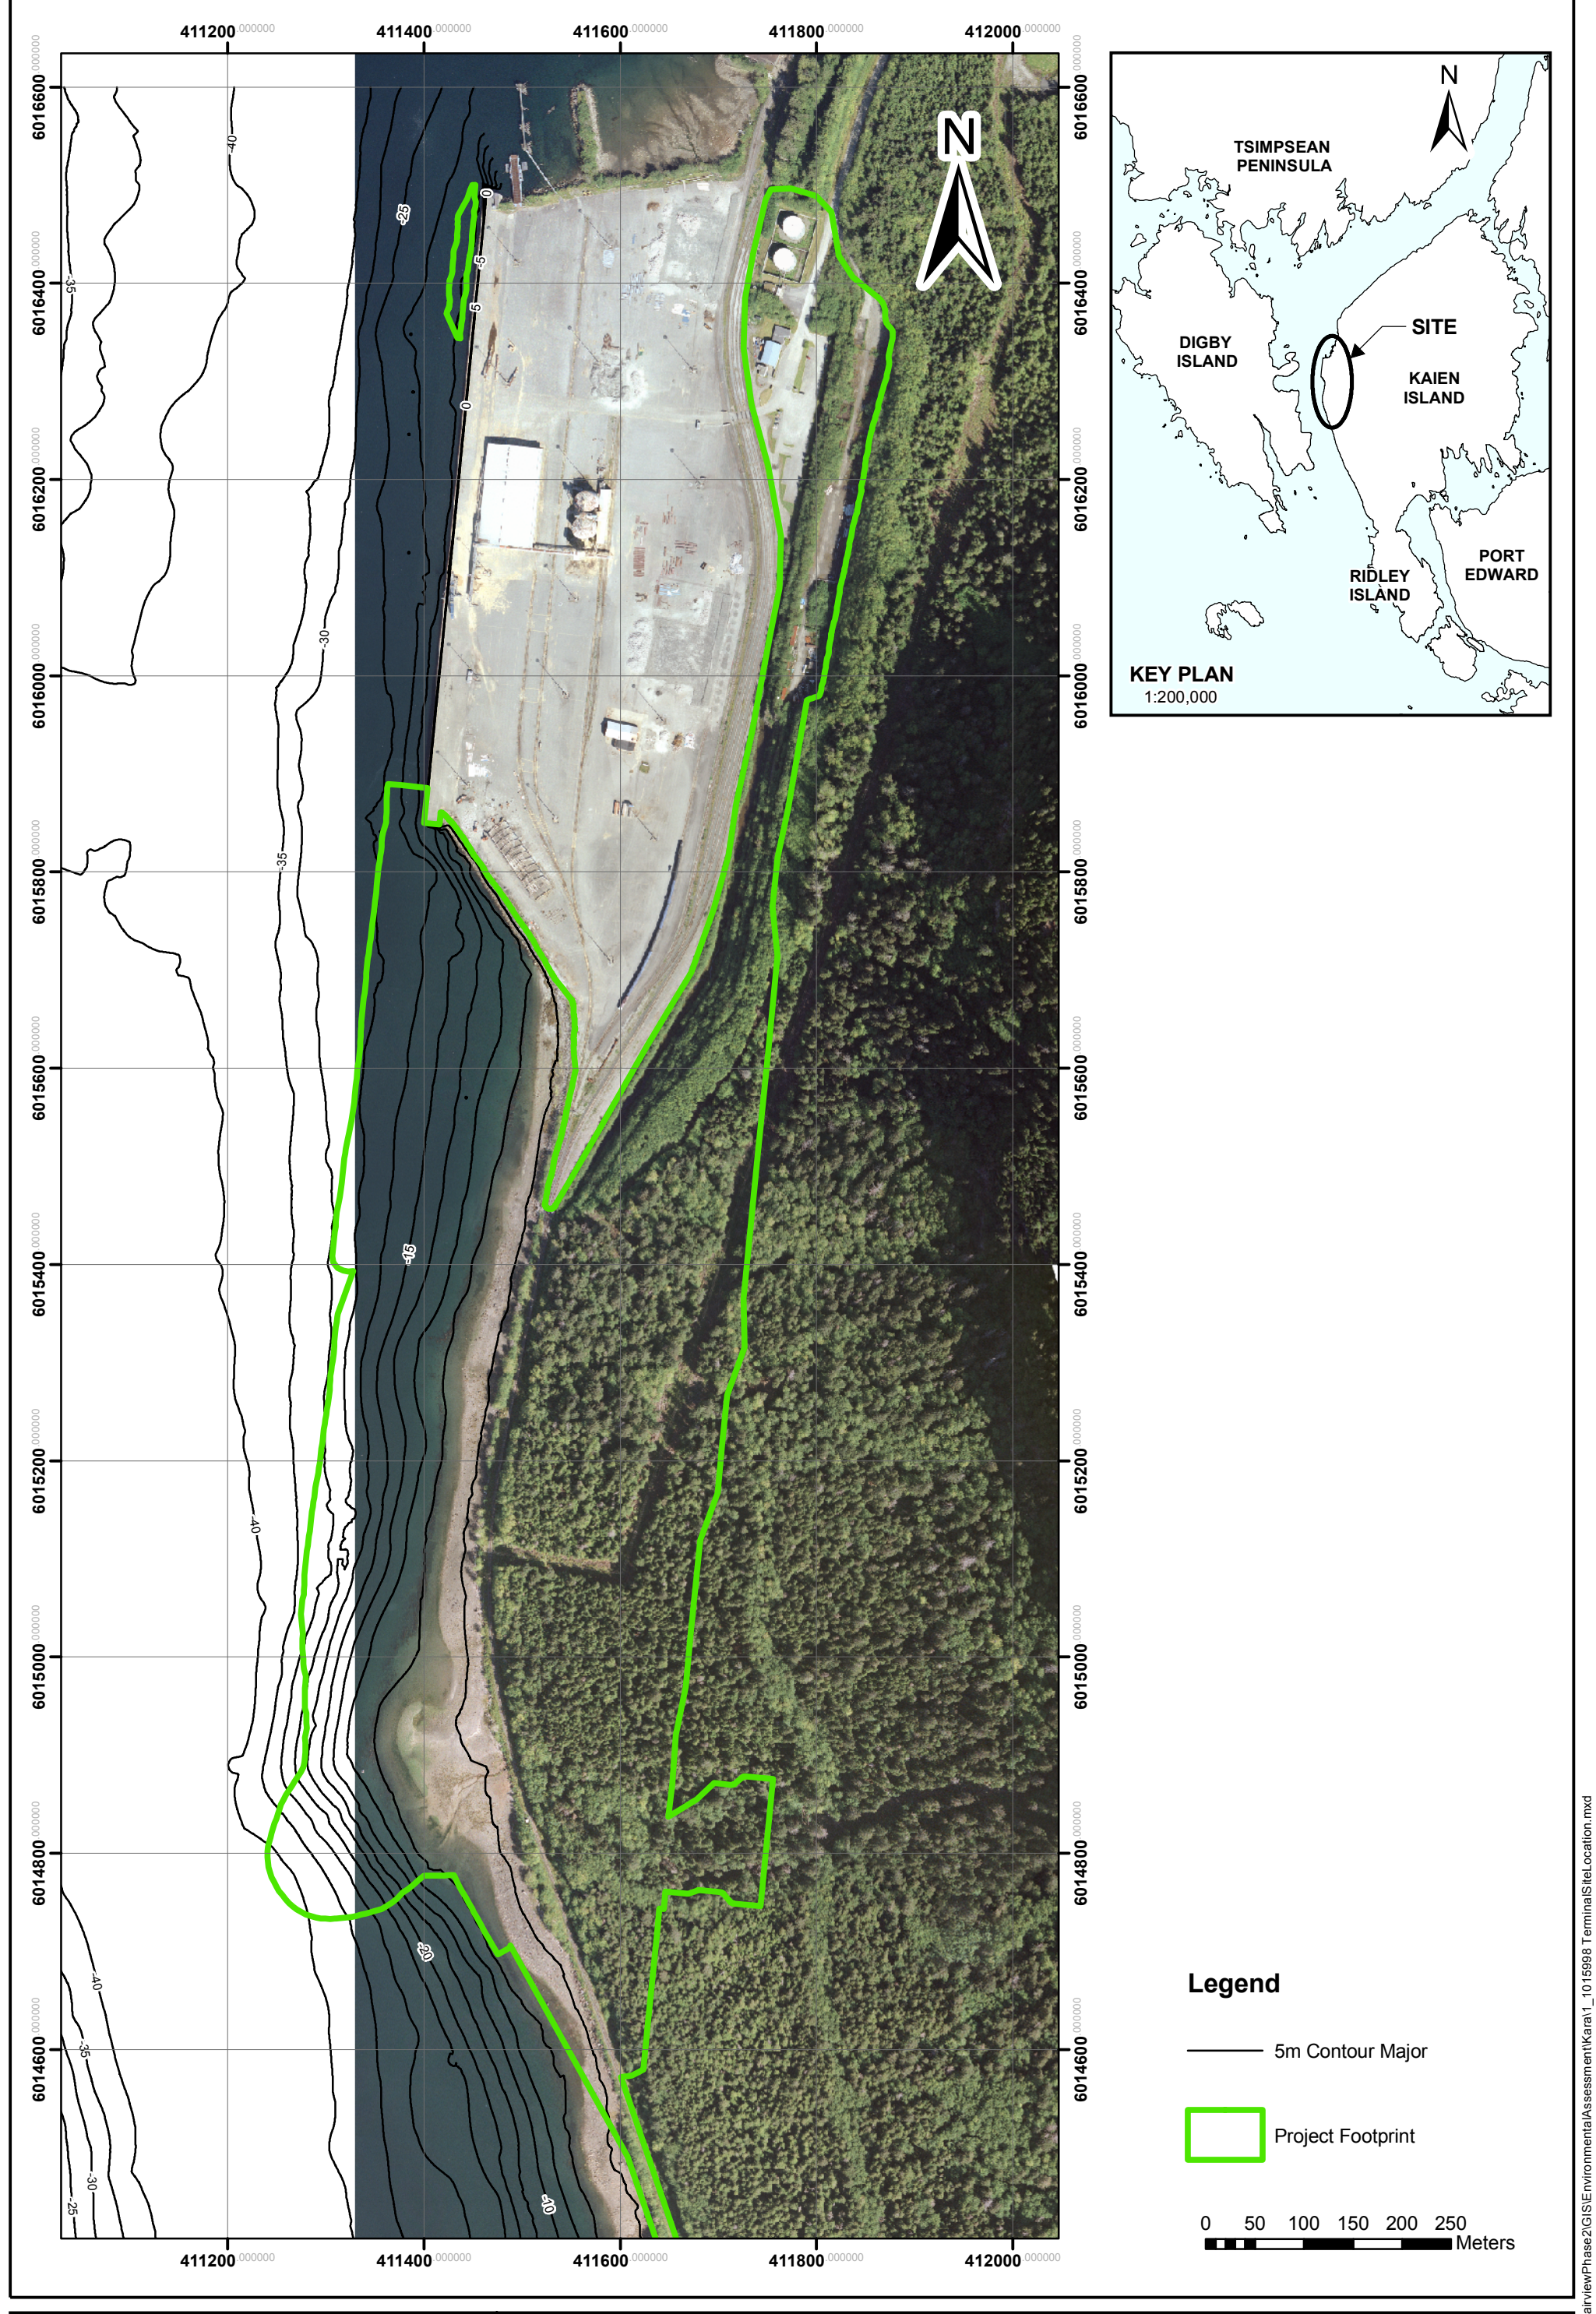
411200.000000 411400.000000 411600.000000 411800.000000 412000.000000

6016600.000000
6016400.000000
6016200.000000
6016000.000000
6015800.000000
6015600.000000
6015400.000000
6015200.000000
6015000.000000
6014800.000000
6014600.000000

-40
-35
-30
-35
-40
-25
0
-5
5
0
-15
-20
-40
-35
-30
-25
-10

N

N

TSIMPSEAN PENINSULA

DIGBY ISLAND

SITE

KAIEN ISLAND

RIDLEY ISLAND

PORT EDWARD

KEY PLAN
1:200,000

Legend

5m Contour Major

Project Footprint

0 50 100 150 200 250
Meters

411200.000000 411400.000000 411600.000000 411800.000000 412000.000000

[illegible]iewPhase2\GIS\Environmental\Assessment\Kara\1_1015998 TerminalSiteLocation.mxd